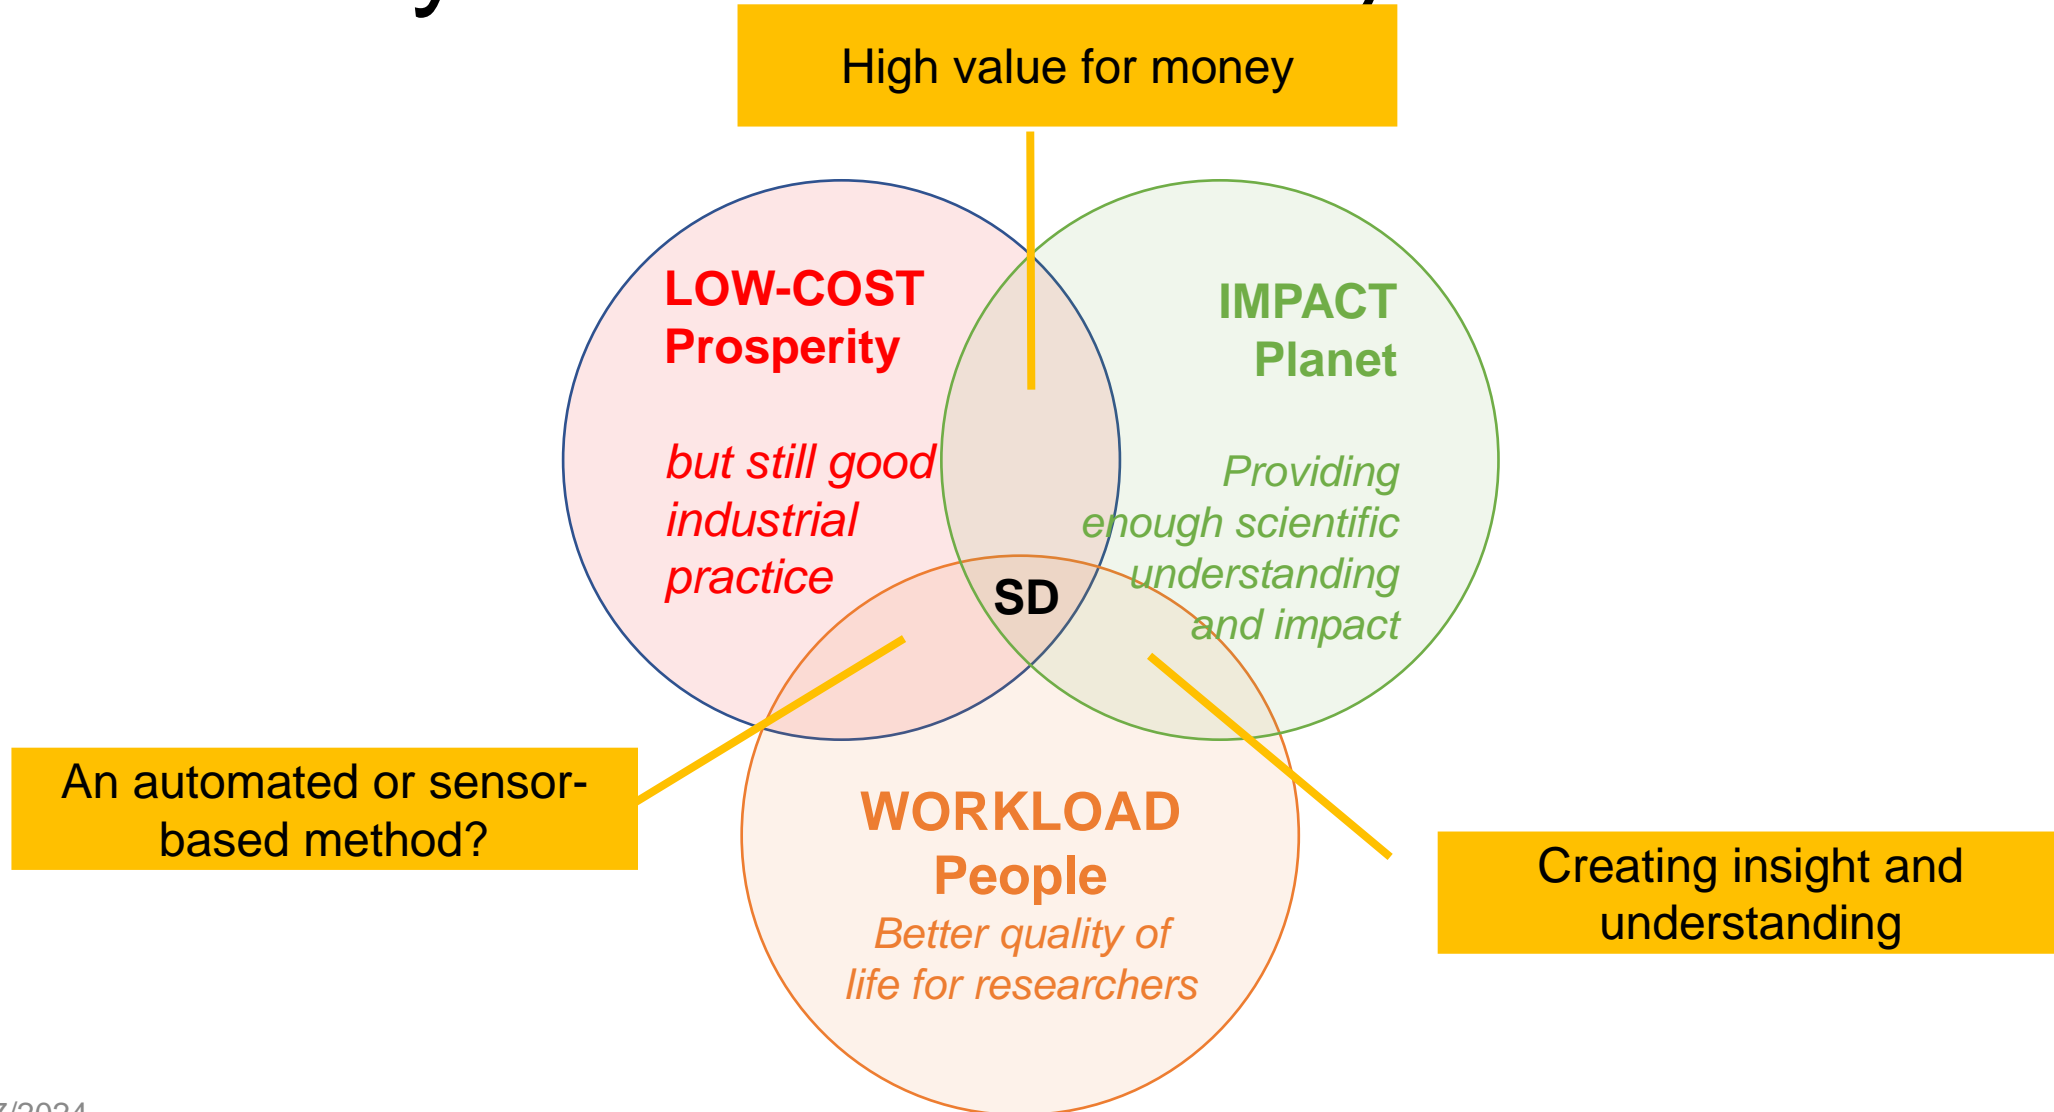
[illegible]

High value for money

LOW-COST
Prosperity

but still good industrial practice

IMPACT
Planet

Providing enough scientific understanding and impact

SD

WORKLOAD
People
Better quality of life for researchers

An automated or sensor-based method?

Creating insight and understanding

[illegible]/2024